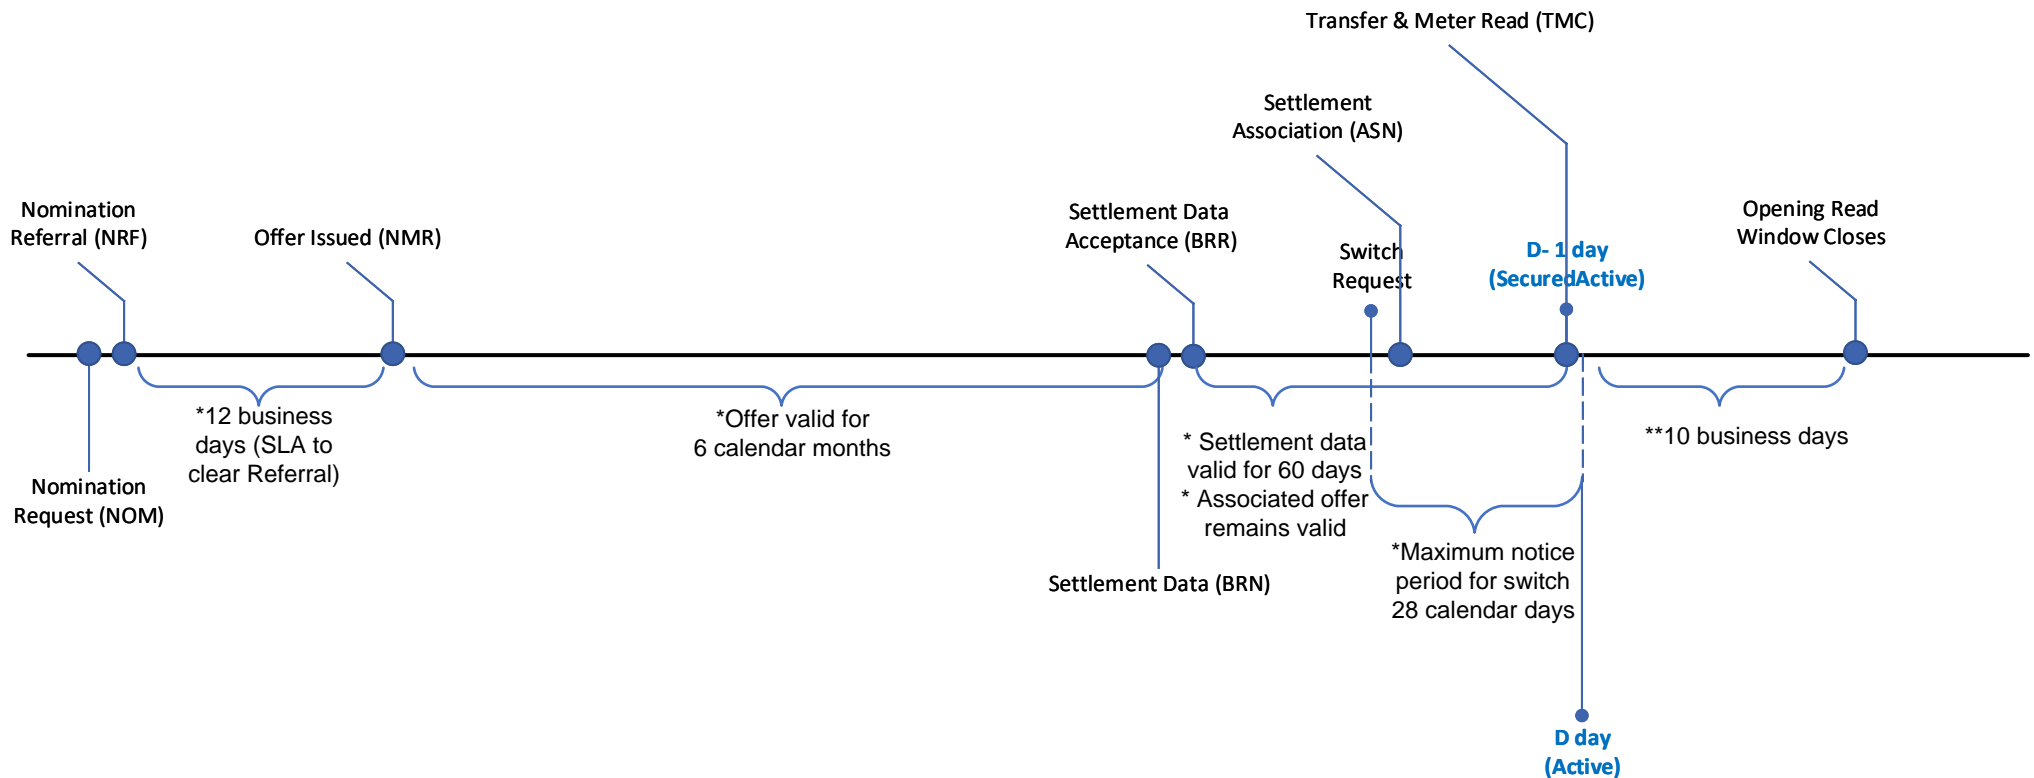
Transfer & Meter Read (TMC)

Settlement Association (ASN)

Nomination Referral (NRF)

Offer Issued (NMR)

Settlement Data Acceptance (BRR)

Switch Request

D- 1 day (SecuredActive)

Opening Read Window Closes

*12 business days (SLA to clear Referral)

*Offer valid for 6 calendar months

* Settlement data valid for 60 days
* Associated offer remains valid

**10 business days

Nomination Request (NOM)

*Maximum notice period for switch 28 calendar days

Settlement Data (BRN)

D day (Active)